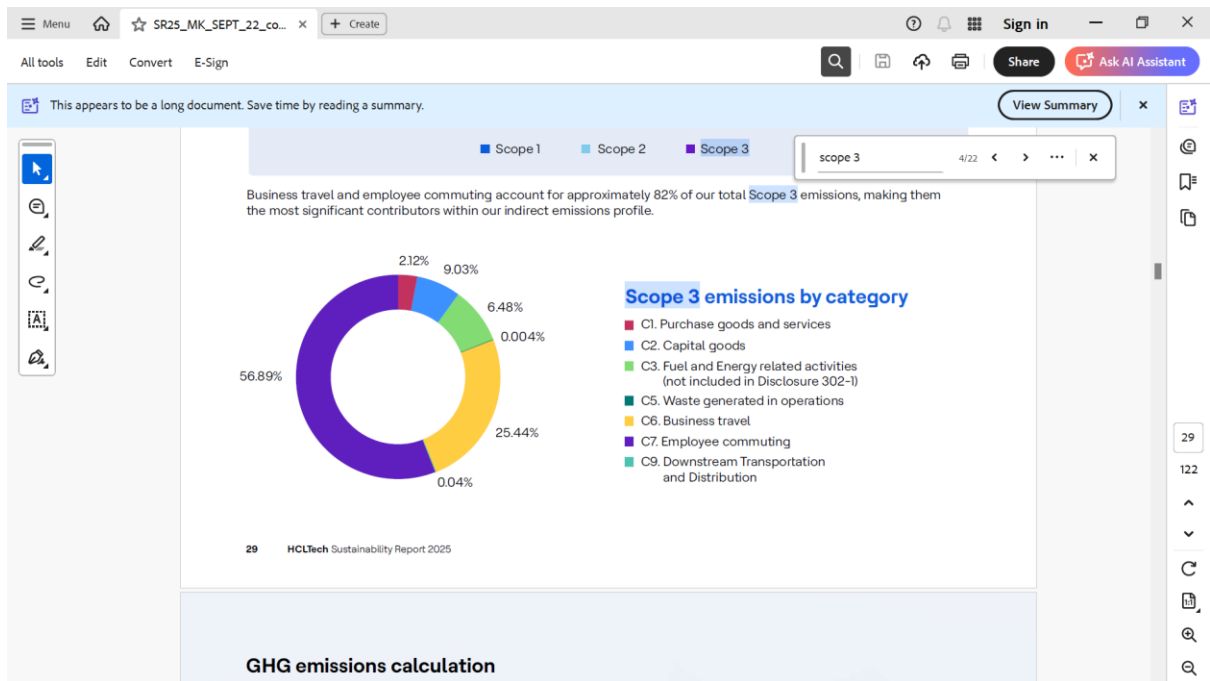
Menu SR25_MK_SEPT_22_co... × + Create

Sign in

All tools Edit Convert E-Sign

Share Ask AI Assistant

This appears to be a long document. Save time by reading a summary.

View Summary ×

Scope 1 Scope 2 Scope 3

scope 3 4/22 ... ×

Business travel and employee commuting account for approximately 82% of our total Scope 3 emissions, making them the most significant contributors within our indirect emissions profile.

2.12%
9.03%
6.48%
0.004%
56.89%
25.44%
0.04%

Scope 3 emissions by category

C1. Purchase goods and services
C2. Capital goods
C3. Fuel and Energy related activities (not included in Disclosure 302-1)
C5. Waste generated in operations
C6. Business travel
C7. Employee commuting
C9. Downstream Transportation and Distribution

29 HCLTech Sustainability Report 2025

GHG emissions calculation

29
122